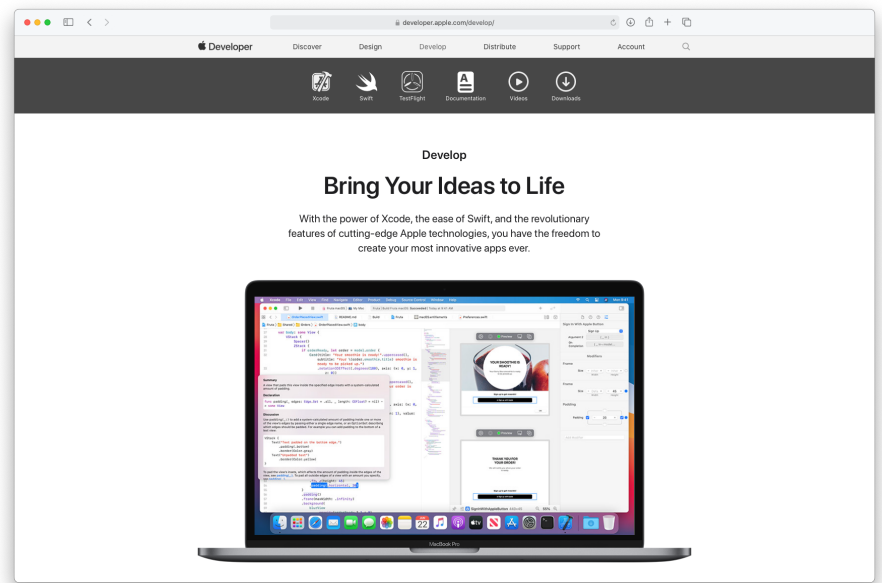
developer.apple.com/develop/

Developer Discover Design Develop Distribute Support Account

Xcode Swift TestFlight Documentation Videos Downloads

Develop

Bring Your Ideas to Life

With the power of Xcode, the ease of Swift, and the revolutionary features of cutting-edge Apple technologies, you have the freedom to create your most innovative apps ever.

YOUR SMOOTHIE IS READY!

THANK YOU FOR YOUR ORDER!

MacBook Pro